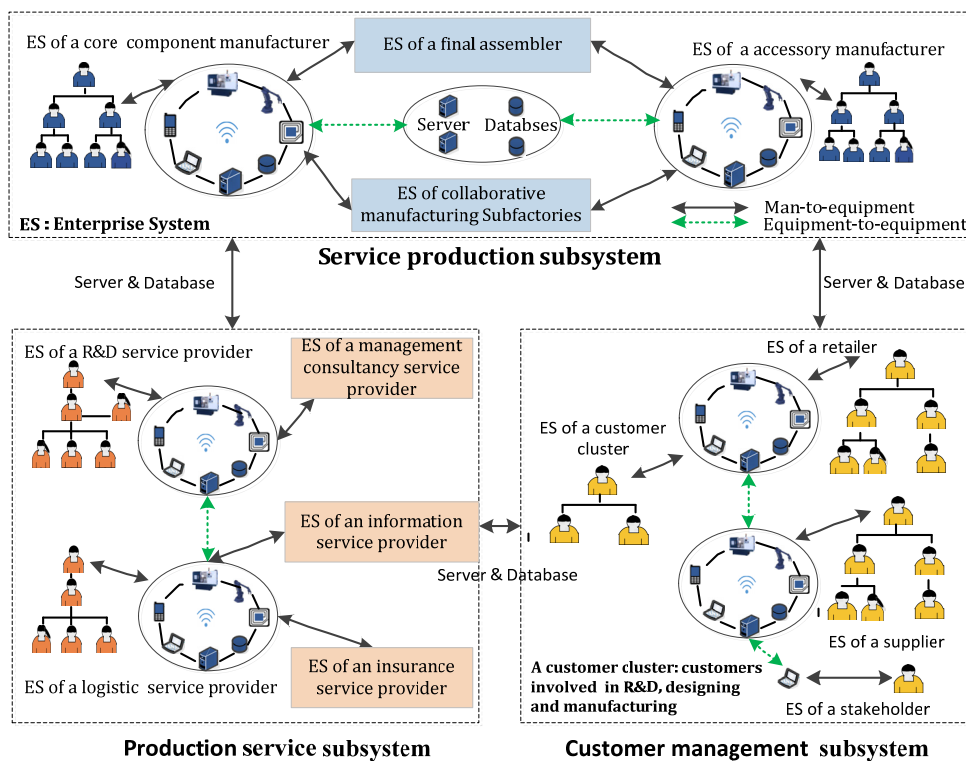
ES of a core component manufacturer

ES of a final assembler

ES of a accessory manufacturer

Server Databses

ES of collaborative manufacturing Subfactories

ES : Enterprise System

Man-to-equipment
Equipment-to-equipment

Service production subsystem

Server & Database

Server & Database

ES of a R&D service provider

ES of a management consultancy service provider

ES of a retailer

ES of a customer cluster

ES of an information service provider

Server & Database

ES of an insurance service provider

ES of a logistic service provider

ES of a supplier

A customer cluster: customers involved in R&D, designing and manufacturing

ES of a stakeholder

Production service subsystem

Customer management subsystem